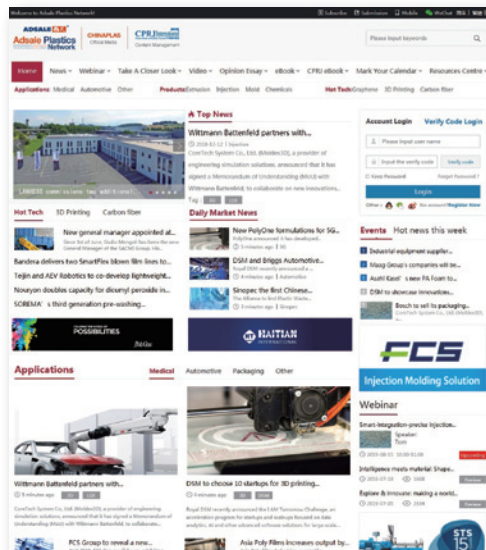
Welcome to Adsale Plastics Network!

Subscribe | Submission | Mobile | WeChat | 简体 | 繁體

ADSALE Adsale Plastics Network | CHINAPLAS Official Media | CPRJ Content Management

Please input keywords

Home | News | Webinar | Take A Closer Look | Video | Opinion Essay | eBook | CPRJ eBook | Mark Your Calendar | Resources Centre

Applications: Medical Automotive Other | Products: Extrusion Injection Mold Chemicals | Hot Tech: Graphene 3D Printing Carbon fiber

Top News

Wittmann Battenfeld partners with...

2019-02-12 | Injection

CoreTech System Co., Ltd. (Moldex3D), a provider of engineering simulation solutions, announced that it has signed a Memorandum of Understanding (MoU) with Wittmann Battenfeld, to collaborate on new innovations...

Tag:

Account Login | Verify Code Login

Please input user name

Input the verify code | Verify code

Keep Password | Forgot Password?

Login

Other | No account? Register Now

Hot Tech | 3D Printing | Carbon fiber

New general manager appointed at...

Bandera delivers two SmartFlex blown film lines to...

Teijin and AEV Robotics to co-develop lightweight...

Nouryon doubles capacity for dicumyl peroxide in...

SCREMA's third generation pre-washing...

POSSIBILITIES

Daily Market News

New PolyOne formulations for 5G...

DSM and Briggs Automotive...

Sinopec the first Chinese...

HAITIAN INTERNATIONAL

Events | Hot news this week

Industrial equipment supplier...

Maag Group's companies will be...

Austri Kasol's new PA foam to...

DSM to showcase innovations...

Bosch to sell its packaging...

FCS

Injection Molding Solution

Applications | Medical | Automotive | Packaging | Other

Wittmann Battenfeld partners with...

5 minutes ago

CoreTech System Co., Ltd. (Moldex3D), a provider of engineering simulation solutions, announced that it has signed a Memorandum of Understanding (MoU) with Wittmann Battenfeld, to collaborate...

PCS Group to reveal a new...

DSM to choose 10 startups for 3D printing...

Royal DSM recently announced the DSM Tomorrow Challenge, an acceleration program for startups...

Asia Poly Films increases output by...

Webinar

Smart-integration-precise injection...

Intelligence meets material: Shape...

Explore & Innovate: making a world...

STS 15